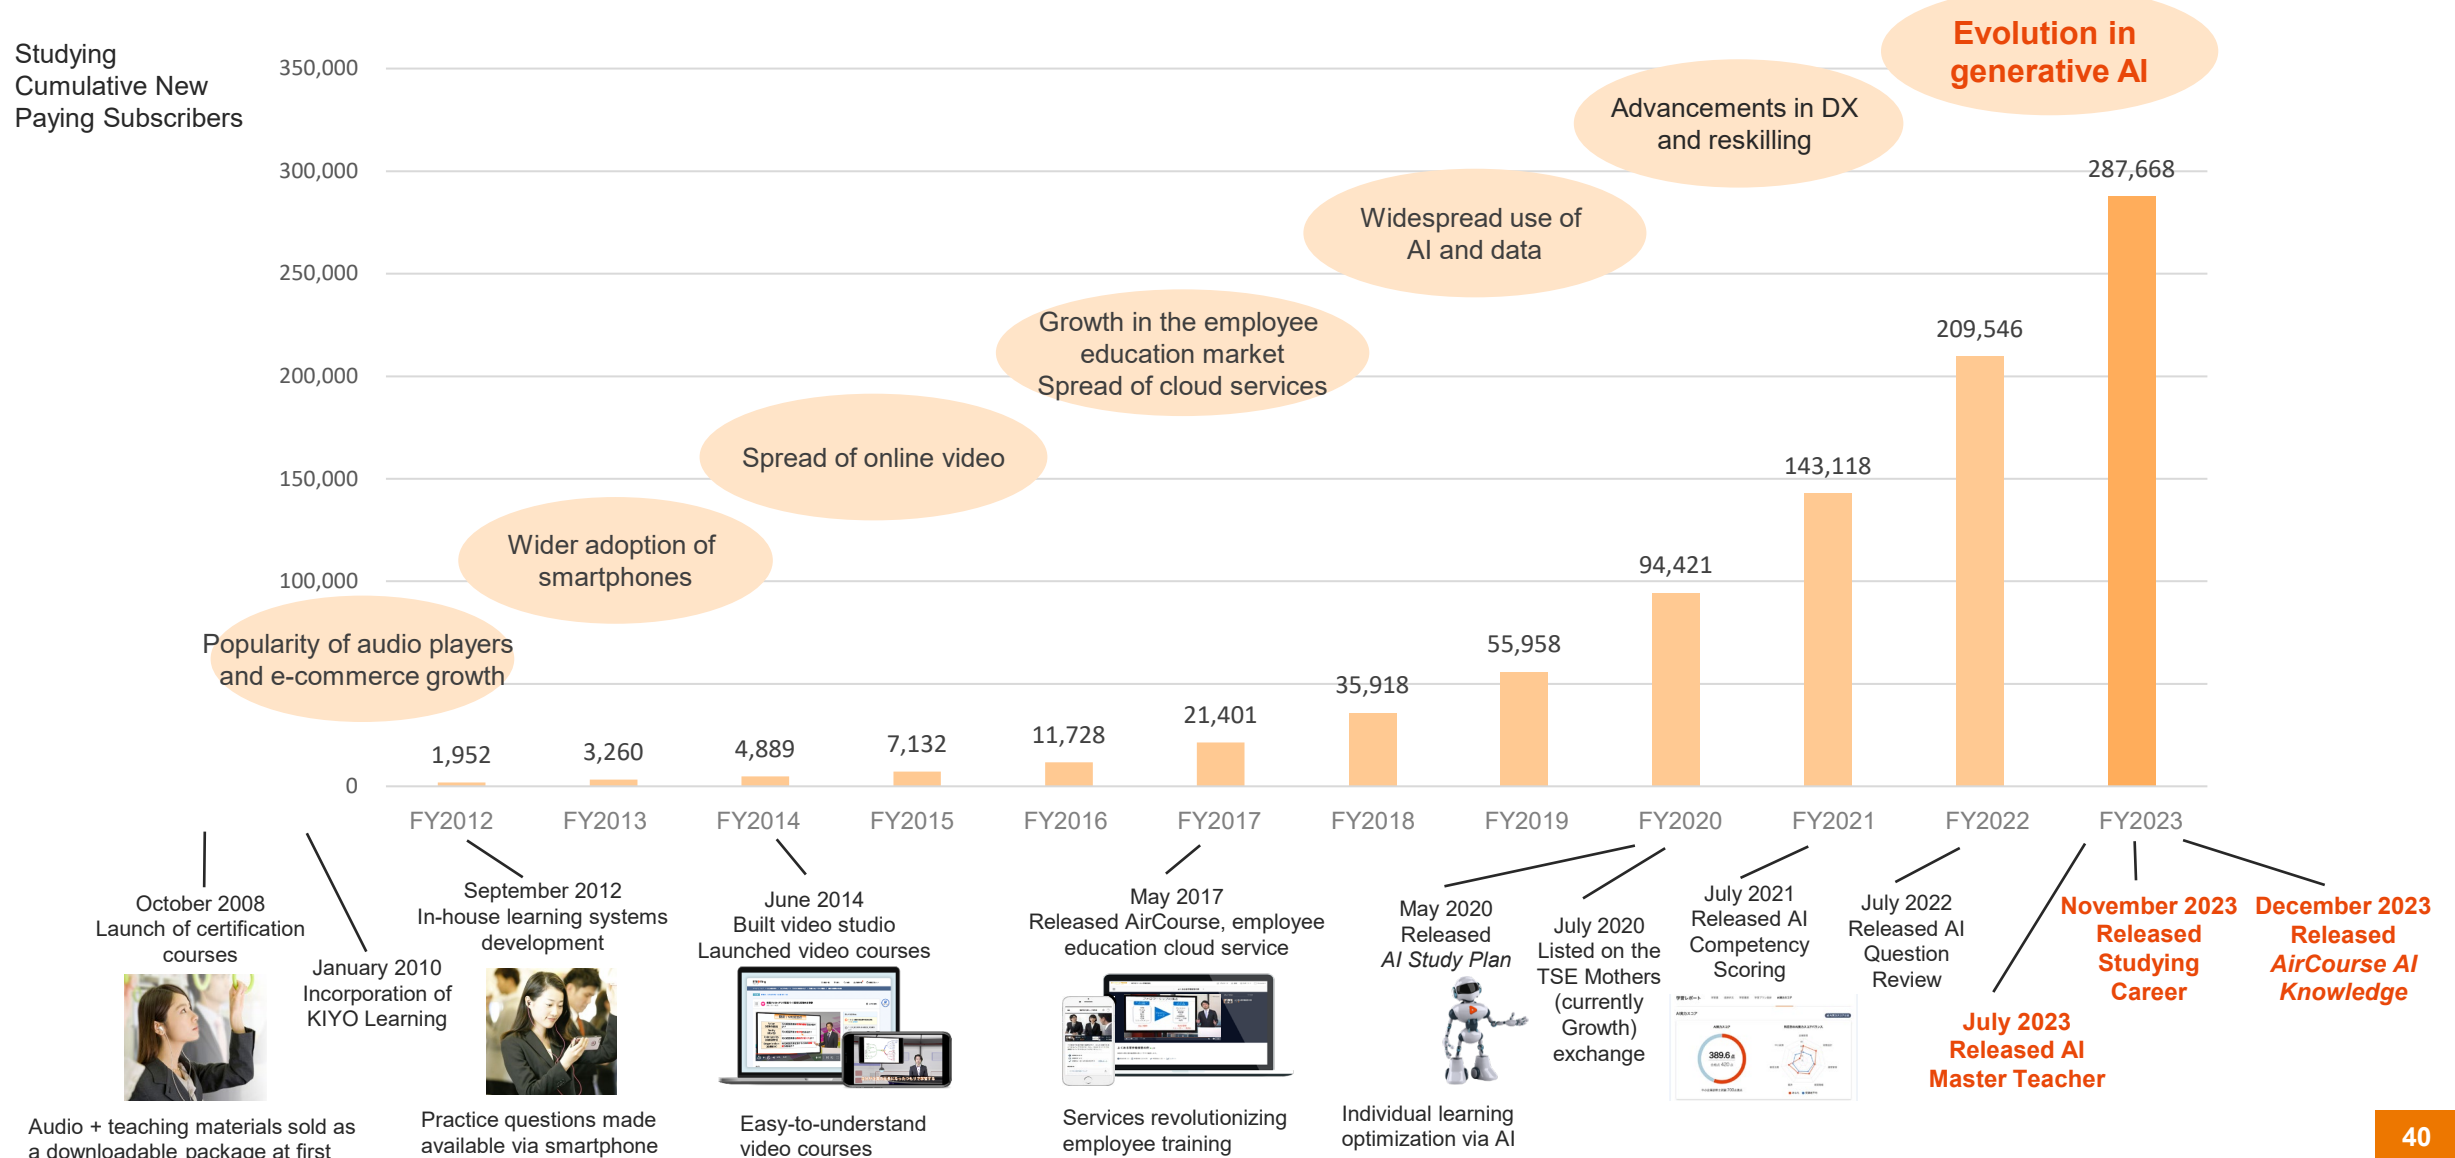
Studying Cumulative New Paying Subscribers

350,000
300,000
250,000
200,000
150,000
100,000
0

Evolution in generative AI

Advancements in DX and reskilling

Widespread use of AI and data

Growth in the employee education market
Spread of cloud services

Spread of online video

Wider adoption of smartphones

Popularity of audio players and e-commerce growth

| FY2012 | FY2013 | FY2014 | FY2015 | FY2016 | FY2017 | FY2018 | FY2019 | FY2020 | FY2021 | FY2022 | FY2023 |
|---|---|---|---|---|---|---|---|---|---|---|---|
| 1,952 | 3,260 | 4,889 | 7,132 | 11,728 | 21,401 | 35,918 | 55,958 | 94,421 | 143,118 | 209,546 | 287,668 |

October 2008
Launch of certification courses

January 2010
Incorporation of KIYO Learning

September 2012
In-house learning systems development

June 2014
Built video studio
Launched video courses

May 2017
Released AirCourse, employee education cloud service

May 2020
Released
AI Study Plan

July 2020
Listed on the TSE Mothers (currently Growth) exchange

July 2021
Released AI Competency Scoring

July 2022
Released AI Question Review

July 2023
Released AI Master Teacher

November 2023
Released Studying Career

December 2023
Released AirCourse AI Knowledge

Audio + teaching materials sold as a downloadable package at first

Practice questions made available via smartphone

Easy-to-understand video courses

Services revolutionizing employee training

Individual learning optimization via AI

40